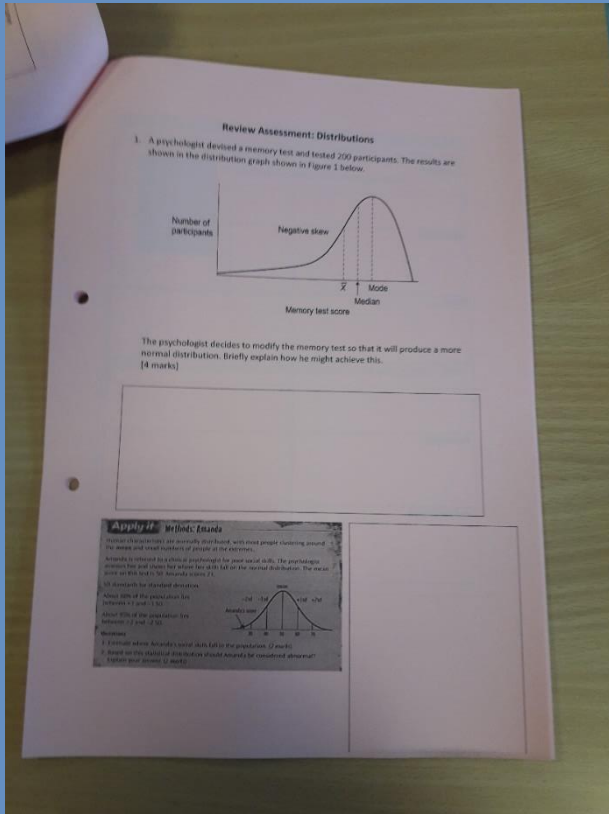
Review Assessment: Distributions

1. A psychologist devised a memory test and tested 200 participants. The results are shown in the distribution graph shown in Figure 1 below.

Number of participants

Negative skew

$\bar{X}$

Mode

Median

Memory test score

The psychologist decides to modify the memory test so that it will produce a more normal distribution. Briefly explain how he might achieve this.
[4 marks]

Apply it Methods: Amanda

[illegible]

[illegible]

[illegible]

Questions

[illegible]